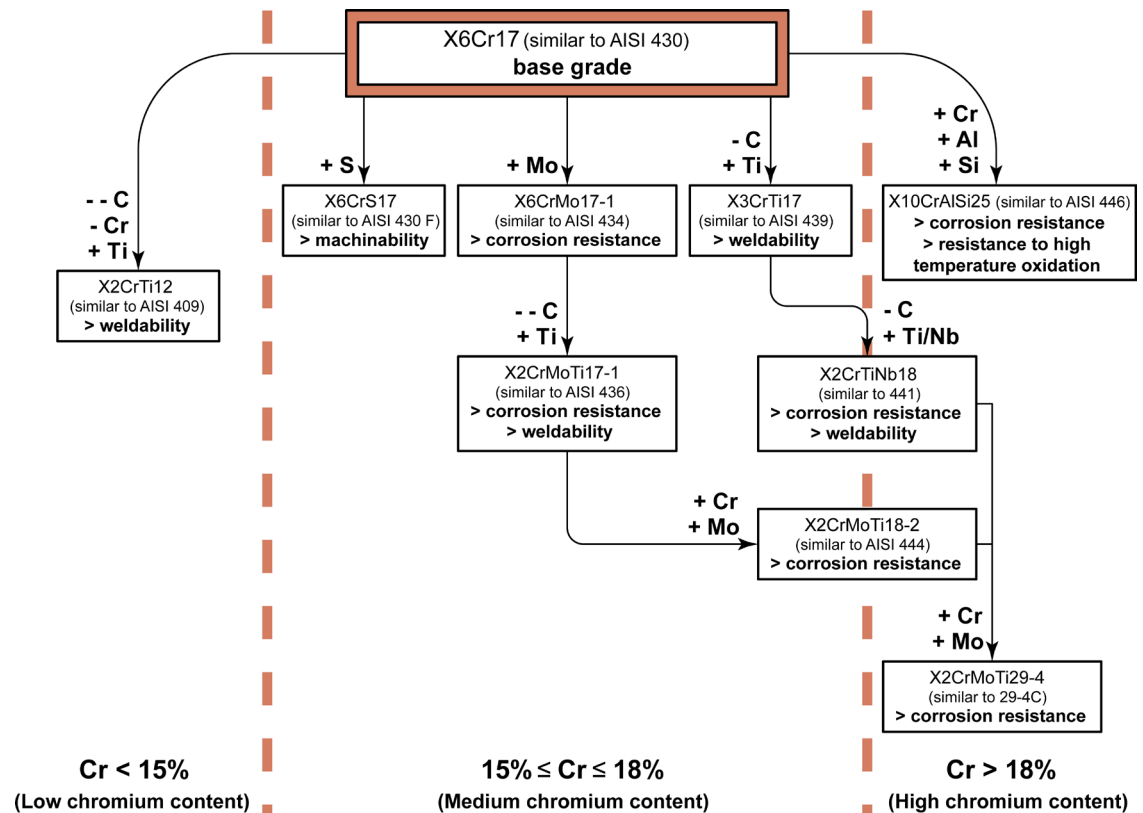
X6Cr17 (similar to AISI 430)
base grade

- - C
- Cr
+ Ti

X2CrTi12
(similar to AISI 409)
> weldability

+ S

X6CrS17
(similar to AISI 430 F)
> machinability

+ Mo

X6CrMo17-1
(similar to AISI 434)
> corrosion resistance

- - C
+ Ti

X2CrMoTi17-1
(similar to AISI 436)
> corrosion resistance
> weldability

- C
+ Ti

X3CrTi17
(similar to AISI 439)
> weldability

- C
+ Ti/Nb

X2CrTiNb18
(similar to 441)
> corrosion resistance
> weldability

+ Cr
+ Mo

X2CrMoTi18-2
(similar to AISI 444)
> corrosion resistance

+ Cr
+ Al
+ Si

X10CrAlSi25 (similar to AISI 446)
> corrosion resistance
> resistance to high temperature oxidation

+ Cr
+ Mo

X2CrMoTi29-4
(similar to 29-4C)
> corrosion resistance

Cr < 15%
(Low chromium content)

15% ≤ Cr ≤ 18%
(Medium chromium content)

Cr > 18%
(High chromium content)